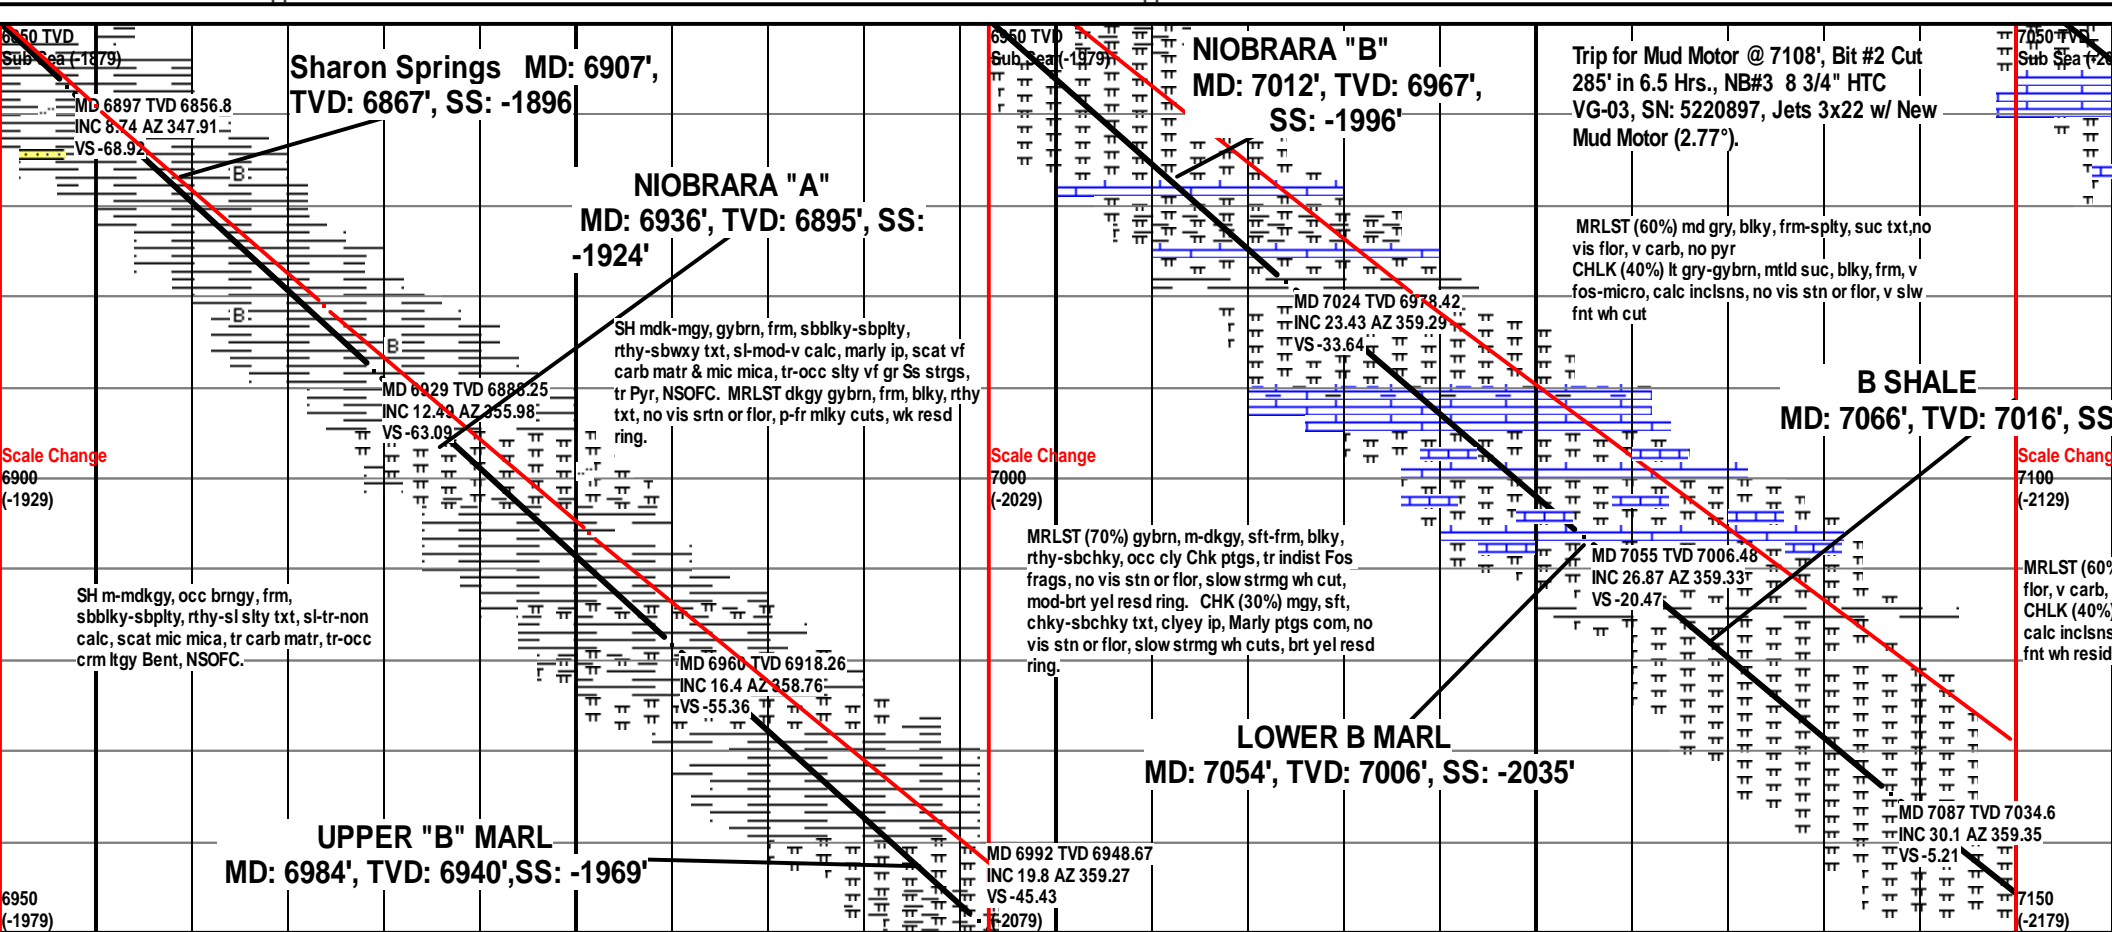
6850 TVD
Sub Sea (-1879)

Sharon Springs MD: 6907', TVD: 6867', SS: -1896'

MD 6897 TVD 6856.8
INC 8.74 AZ 347.91
VS -68.92

B
B
B

NIOBRARA "A"
MD: 6936', TVD: 6895', SS: -1924'

SH mdk-mgy, gybrn, frm, sbblky-sbplty, rthy-sbwxy txt, sl-mod-v calc, marly ip, scat vf carb matr & mic mica, tr-occ slty vf gr Ss strgs, tr Pyr, NSOFC. MRLST dkgy gybrn, frm, blky, rthy txt, no vis srtn or flor, p-fr mlky cuts, wk resd ring.

MD 6929 TVD 6888.25
INC 12.49 AZ 355.98
VS -63.09

Scale Change
6900
(-1929)

SH m-mdkgy, occ brngy, frm, sbblky-sbplty, rthy-sl slty txt, sl-tr-non calc, scat mic mica, tr carb matr, tr-occ crm ltgy Bent, NSOFC.

MD 6960 TVD 6918.26
INC 16.4 AZ 358.76
VS -55.36

UPPER "B" MARL
MD: 6984', TVD: 6940',SS: -1969'

6950
(-1979)

6950 TVD
Sub Sea (-1979)

NIOBRARA "B"
MD: 7012', TVD: 6967', SS: -1996'

Trip for Mud Motor @ 7108', Bit #2 Cut 285' in 6.5 Hrs., NB#3 8 3/4" HTC VG-03, SN: 5220897, Jets 3x22 w/ New Mud Motor (2.77°).

MRLST (60%) md gry, blky, frm-splty, suc txt,no vis flor, v carb, no pyr
CHLK (40%) lt gry-gybrn, mtld suc, blky, frm, v fos-micro, calc inclsns, no vis stn or flor, v slw fnt wh cut

MD 7024 TVD 6978.42
INC 23.43 AZ 359.29
VS -33.64

B SHALE
MD: 7066', TVD: 7016', SS

Scale Change
7000
(-2029)

MRLST (70%) gybrn, m-dkgy, sft-frm, blky, rthy-sbchky, occ cly Chk ptgs, tr indist Fos frags, no vis stn or flor, slow strmg wh cut, mod-brt yel resd ring. CHK (30%) mgy, sft, chky-sbchky txt, clyey ip, Marly ptgs com, no vis stn or flor, slow strmg wh cuts, brt yel resd ring.

MD 7055 TVD 7006.48
INC 26.87 AZ 359.33
VS -20.47

LOWER B MARL
MD: 7054', TVD: 7006', SS: -2035'

MD 6992 TVD 6948.67
INC 19.8 AZ 359.27
VS -45.43
(-2079)

MD 7087 TVD 7034.6
INC 30.1 AZ 359.35
VS -5.21

7050 TVD
Sub Sea (-20

Scale Chang
7100
(-2129)

MRLST (60
flor, v carb,
CHLK (40%
calc inclsns
fnt wh resid

7150
(-2179)